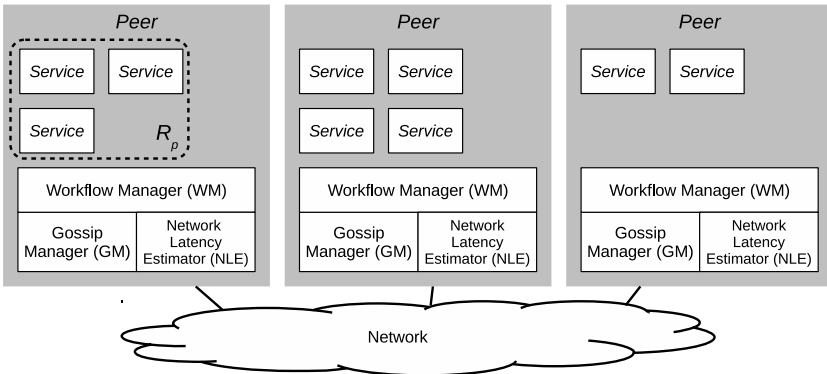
Peer

Service Service

Service $R_p$

Workflow Manager (WM)

Gossip Manager (GM)

Network Latency Estimator (NLE)

Peer

Service Service

Service Service

Workflow Manager (WM)

Gossip Manager (GM)

Network Latency Estimator (NLE)

Peer

Service Service

Workflow Manager (WM)

Gossip Manager (GM)

Network Latency Estimator (NLE)

Network